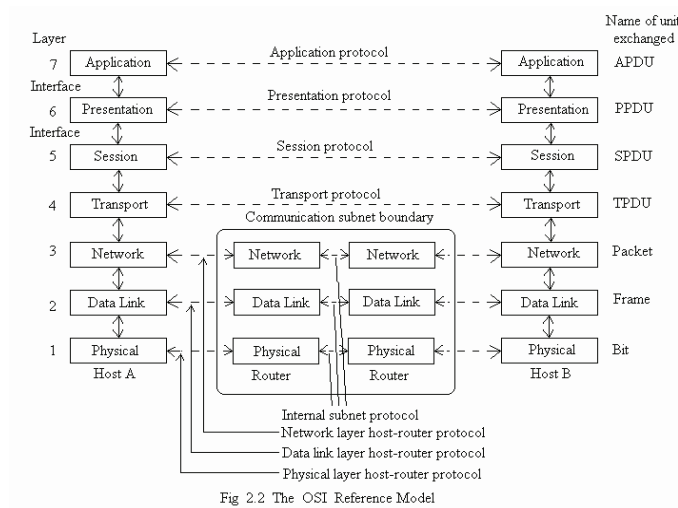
Layer

Name of unit exchanged

7 Application

Application protocol

Application

APDU

Interface

6 Presentation

Presentation protocol

Presentation

PPDU

Interface

5 Session

Session protocol

Session

SPDU

4 Transport

Transport protocol

Transport

TPDU

Communication subnet boundary

3 Network

Network

Network

Network

Packet

2 Data Link

Data Link

Data Link

Data Link

Frame

1 Physical

Physical

Physical

Physical

Bit

Host A

Router

Router

Host B

Internal subnet protocol

Network layer host-router protocol

Data link layer host-router protocol

Physical layer host-router protocol

Fig 2.2 The OSI Reference Model